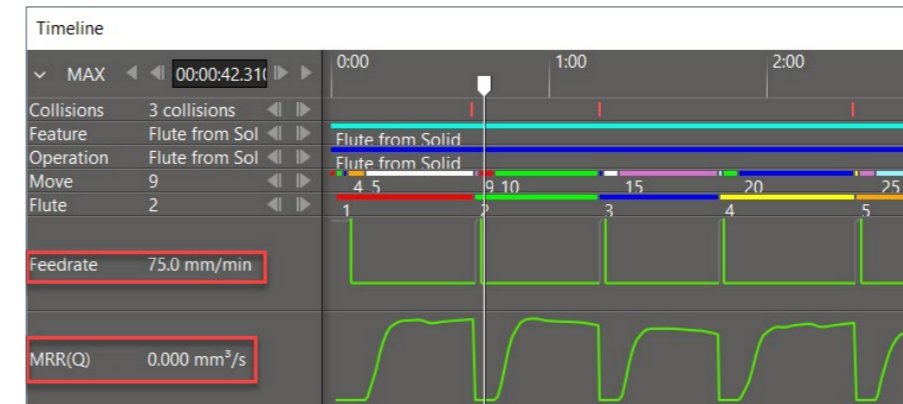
Timeline

MAX 00:00:42.31(

0:00 1:00 2:00

Collisions 3 collisions
Feature Flute from Sol
Operation Flute from Sol
Move 9
Flute 2

Flute from Solid
Flute from Solid

4 5 9 10 15 20 25
1 2 3 4 5

Feedrate 75.0 mm/min

MRR(Q) 0.000 mm³/s